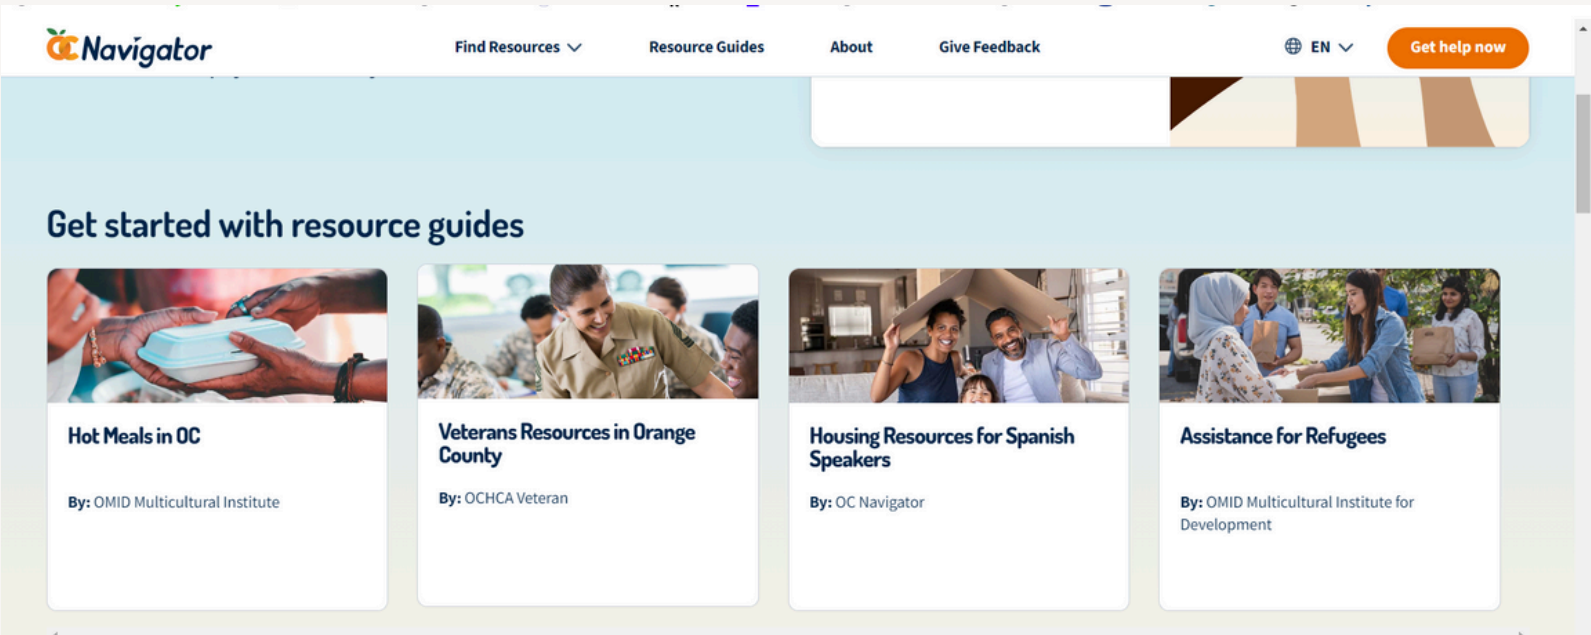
OC Navigator

Find Resources

Resource Guides

About

Give Feedback

EN

Get help now

Get started with resource guides

Hot Meals in OC

By: OMID Multicultural Institute

Veterans Resources in Orange County

By: OCHCA Veteran

Housing Resources for Spanish Speakers

By: OC Navigator

Assistance for Refugees

By: OMID Multicultural Institute for Development